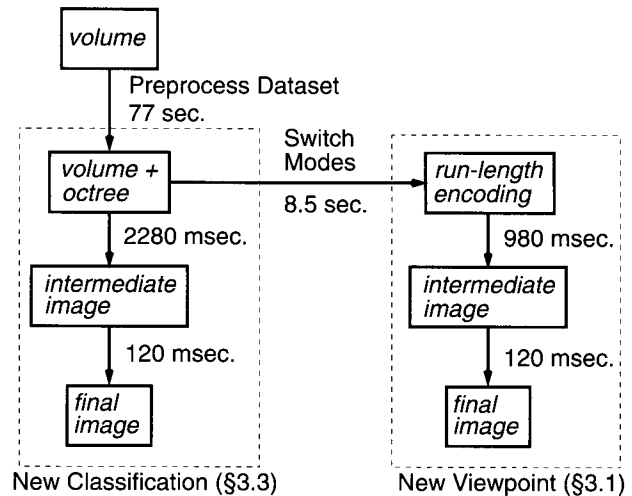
volume

Preprocess Dataset
77 sec.

volume + octree

Switch Modes
8.5 sec.

run-length encoding

2280 msec.

intermediate image

120 msec.

final image

New Classification (§3.3)

980 msec.

intermediate image

120 msec.

final image

New Viewpoint (§3.1)